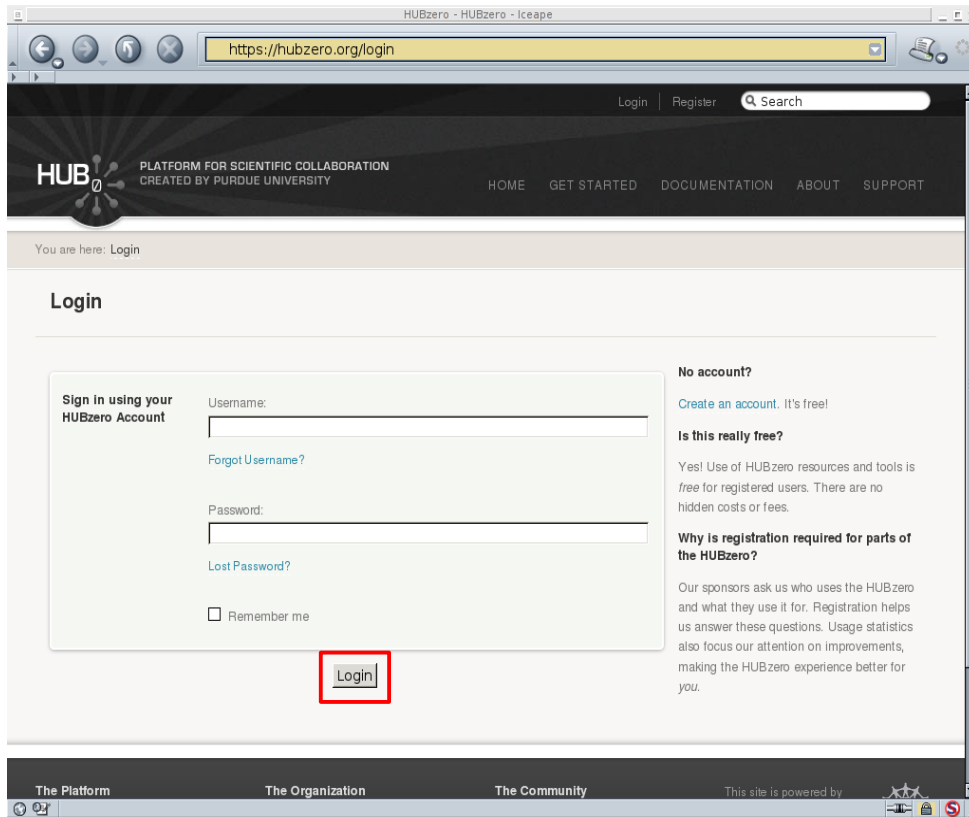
HUBzero - HUBzero - Iceape

https://hubzero.org/login

Login | Register Search

HUB$_{0}$ PLATFORM FOR SCIENTIFIC COLLABORATION CREATED BY PURDUE UNIVERSITY

HOME GET STARTED DOCUMENTATION ABOUT SUPPORT

You are here: Login

Login

Sign in using your HUBzero Account

Username:

Forgot Username?

Password:

Lost Password?

Remember me

Login

No account?

Create an account. It's free!

Is this really free?

Yes! Use of HUBzero resources and tools is *free* for registered users. There are no hidden costs or fees.

Why is registration required for parts of the HUBzero?

Our sponsors ask us who uses the HUBzero and what they use it for. Registration helps us answer these questions. Usage statistics also focus our attention on improvements, making the HUBzero experience better for *you*.

The Platform The Organization The Community This site is powered by